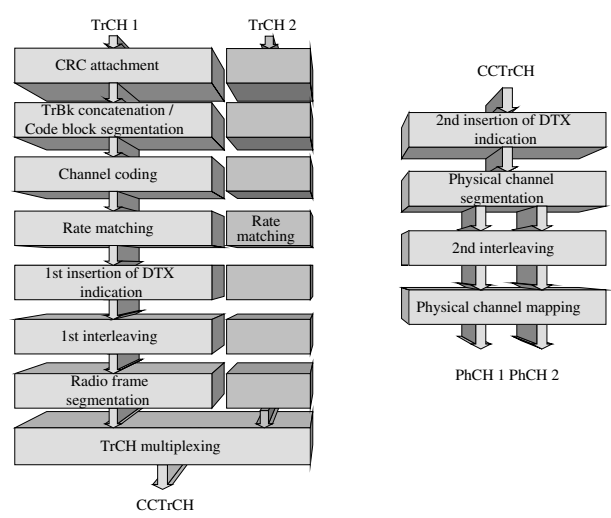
TrCH 1

TrCH 2

CRC attachment

TrBk concatenation / Code block segmentation

Channel coding

Rate matching

Rate matching

1st insertion of DTX indication

1st interleaving

Radio frame segmentation

TrCH multiplexing

CCTrCH

CCTrCH

2nd insertion of DTX indication

Physical channel segmentation

2nd interleaving

Physical channel mapping

PhCH 1 PhCH 2